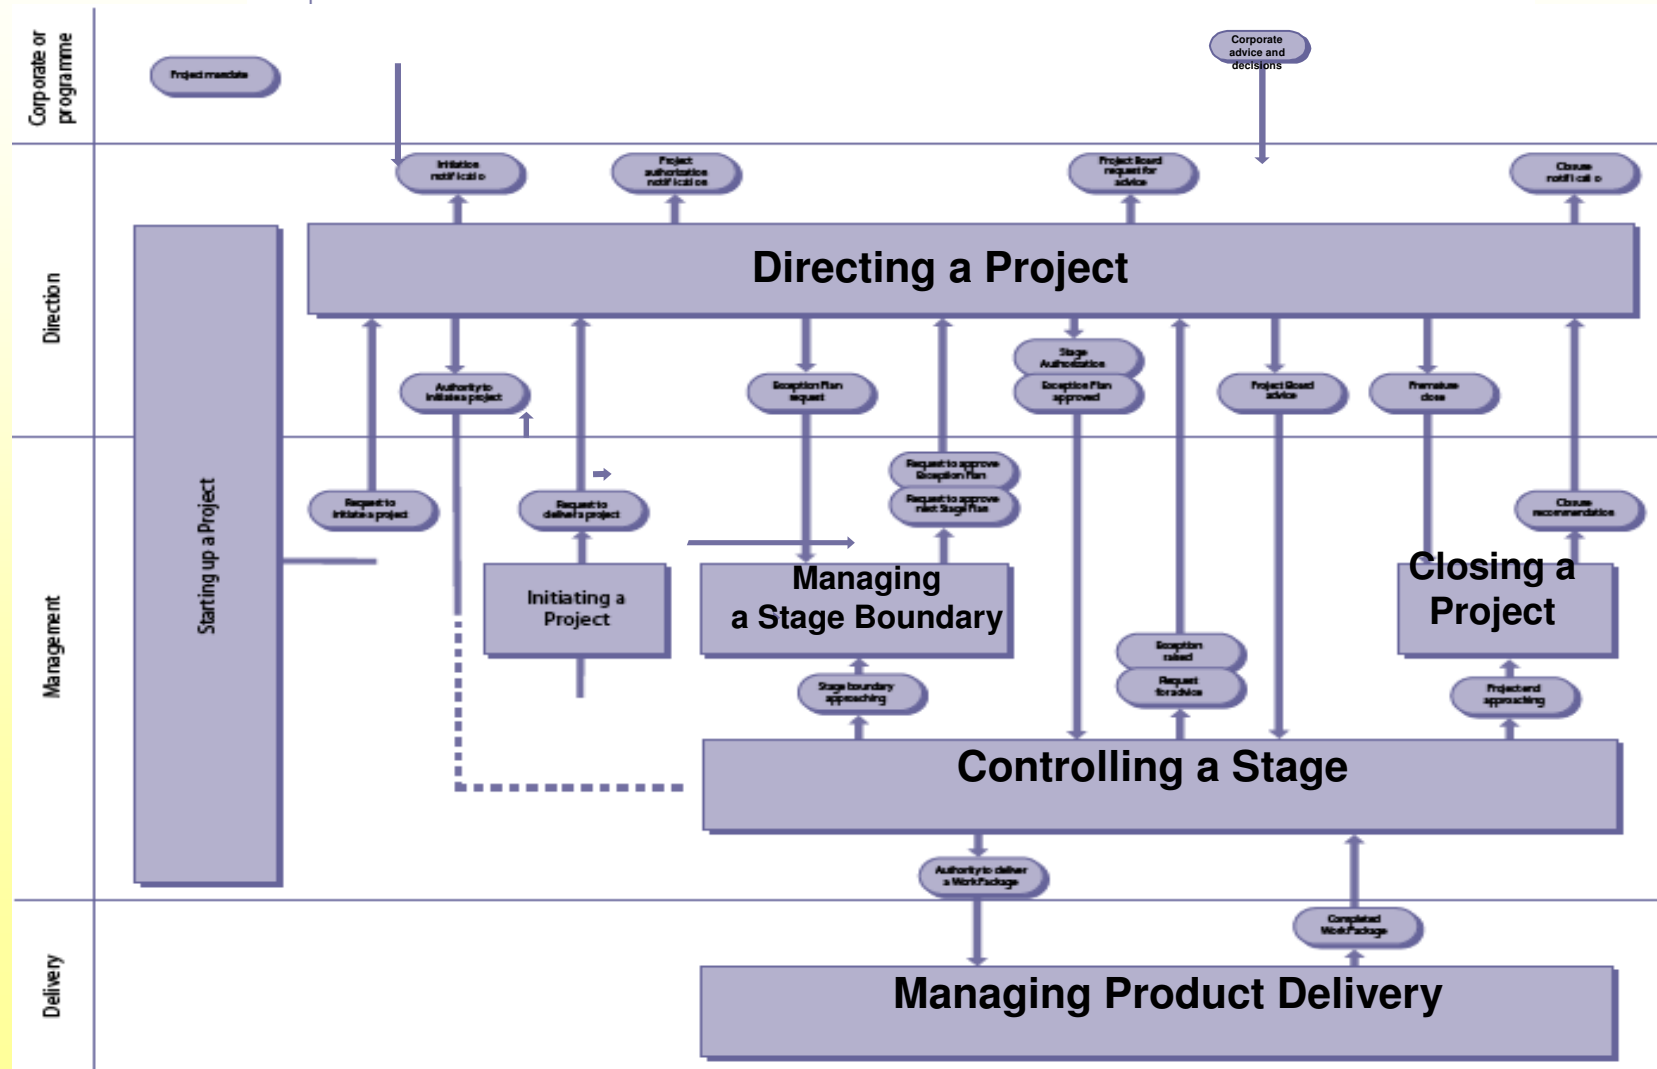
Corporate or programme

Project mandate

Corporate advice and decisions

Direction

Initiation notification

Project authorization notification

Project Board request for advice

Closure notification

Starting up a Project

Directing a Project

Authority to initiate a project

Exception Plan request

Stage Authorization

Exception Plan approved

Project Board advice

Premature close

Management

Request to initiate a project

Request to deliver a project

Request to approve Exception Plan

Request to approve next Stage Plan

Closure recommendation

Initiating a Project

Managing a Stage Boundary

Closing a Project

Exception raised

Request for advice

Stage boundary approaching

Project end approaching

Controlling a Stage

Authority to deliver a Work Package

Completed Work Package

Delivery

Managing Product Delivery